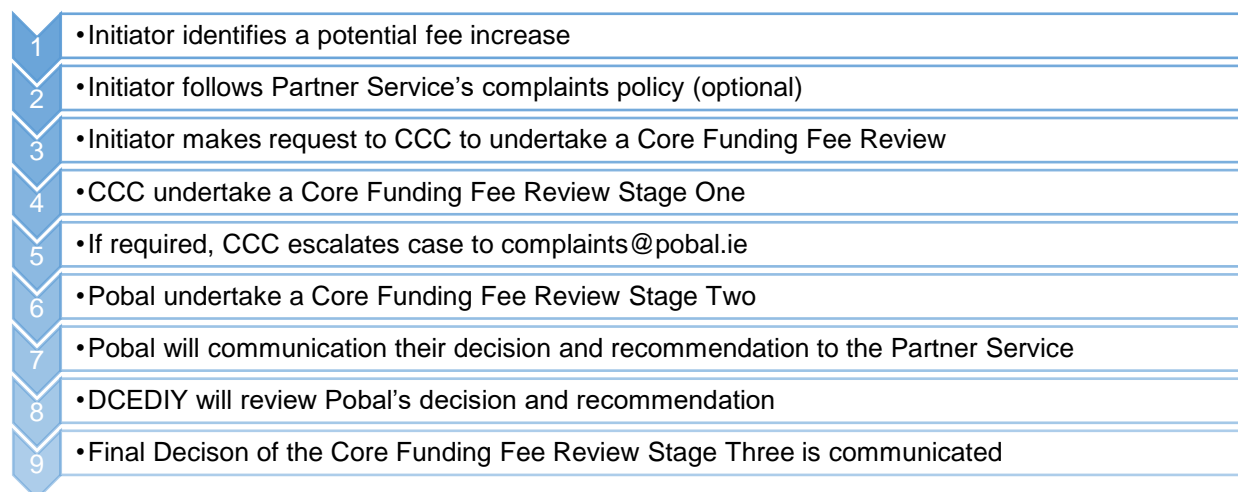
1 • Initiator identifies a potential fee increase

2 • Initiator follows Partner Service’s complaints policy (optional)

3 • Initiator makes request to CCC to undertake a Core Funding Fee Review

4 • CCC undertake a Core Funding Fee Review Stage One

5 • If required, CCC escalates case to complaints@pobal.ie

6 • Pobal undertake a Core Funding Fee Review Stage Two

7 • Pobal will communication their decision and recommendation to the Partner Service

8 • DCEDIY will review Pobal’s decision and recommendation

9 • Final Decison of the Core Funding Fee Review Stage Three is communicated